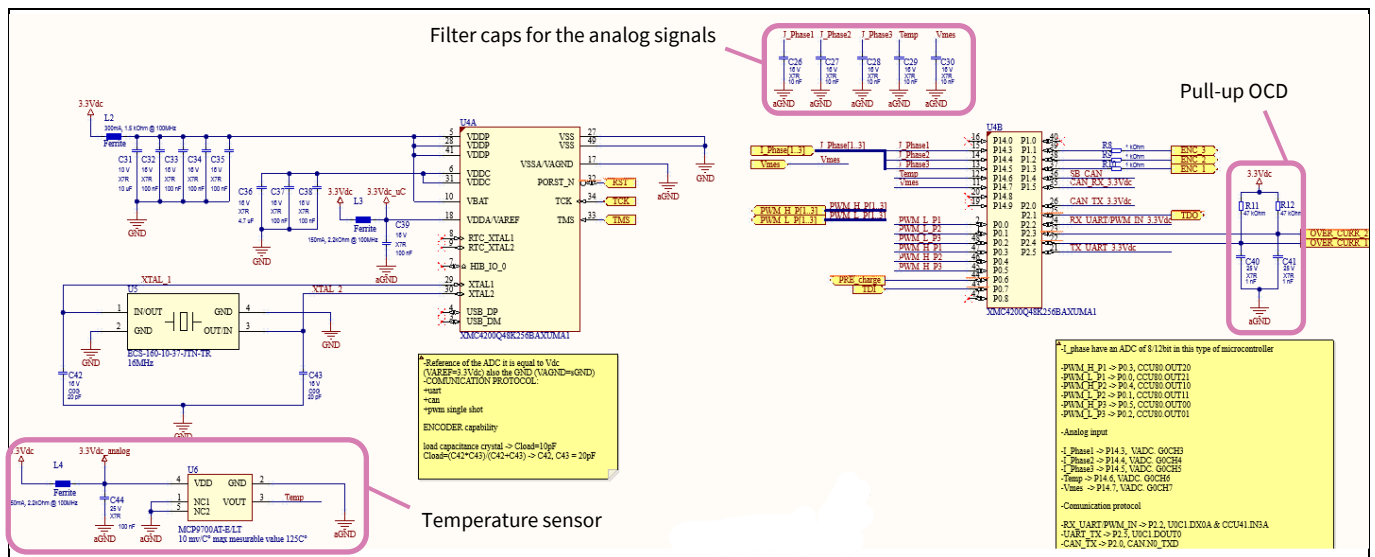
Filter caps for the analog signals

J_Phase1 J_Phase2 J_Phase3 Temp Vmes
C26 16 V X7R 10 nF
C27 16 V X7R 10 nF
C28 16 V X7R 10 nF
C29 16 V X7R 10 nF
C30 16 V X7R 10 nF
aGND aGND aGND aGND aGND

Pull-up OCD

3.3Vdc
L2
300mA, 1.5 kOhm @ 100MHz
Ferrite
C31 10 V X7R 10 uF
C32 16 V X7R 100 nF
C33 16 V X7R 100 nF
C34 16 V X7R 100 nF
C35 16 V X7R 100 nF
GND

U4A
5 VDDP
28 VDDP
41 VDDP
6 VDDC
21 VDDC
10 VBAT
18 VDDA/VAREF
8 RTC_XTAL1
9 RTC_XTAL2
7 HIB_IO_0
29 XTAL1
30 XTAL2
3 USB_DP
4 USB_DM
27 VSS
49 VSS
17 VSSA/VAGND
32 PORST_N
34 TCK
33 TMS
XMC4200Q48K256BAXUMA1
GND
aGND
RST
TCK
TMS

C36 16 V X7R 4.7 uF
C37 16 V X7R 100 nF
C38 16 V X7R 100 nF
GND
3.3Vdc 3.3Vdc_uC
L3
Ferrite
150mA, 2.2kOhm @ 100MHz
C39 16 V X7R 100 nF
aGND

XTAL_1
XTAL_2
U5
1 IN/OUT
2 GND
4 GND
3 OUT/IN
ECS-160-10-37-JTN-TR
16MHz
GND
C42 16 V C0G 20 pF
C43 16 V C0G 20 pF
GND

-Reference of the ADC it is equal to Vdc (VAREF=3.3Vdc) also the GND (VAGND=aGND)
-COMUNICATION PROTOCOL:
+uart
+can
+pwm single shot

ENCODER capability

load capacitance crystal -> Cload=10pF
Cload=(C42*C43)/(C42+C43) -> C42, C43 = 20pF

3.3Vdc 3.3Vdc_analog
L4
Ferrite
50mA, 2.2kOhm @ 100MHz
C44 25 V X7R 100 nF
aGND
U6
4 VDD
1 GND
5 NC1
NC2
2
3 VOUT
Temp
aGND
aGND
MCP9700AT-E/LT
10 mv/C° max measurable value 125C°

Temperature sensor

J_Phase[1..3]
Vmes
J_Phase[1..3]
Vmes
J_Phase1
J_Phase2
J_Phase3
Temp
Vmes
U4B
16 P14.0
15 P14.3
14 P14.4
13 P14.5
12 P14.6
11 P14.7
20 P14.8
19 P14.9
P1.0 40
P1.1 39
P1.2 38
P1.3 37
P1.4 36
P1.5 35
P2.0 26
P2.1 25
P2.2 24
P2.3 23
P2.4 22
P2.5 21
PWM_H_P[1..3]
PWM_L_P[1..3]
PWM_H_P[1..3]
PWM_L_P[1..3]
PWM_L_P1 2 P0.0
PWM_L_P2 1 P0.1
PWM_L_P3 48 P0.2
PWM_H_P1 47 P0.3
PWM_H_P2 46 P0.4
PWM_H_P3 45 P0.5
PRE_charge 44 P0.6
TDI 43 P0.7
42 P0.8
XMC4200Q48K256BAXUMA1
R8 1 kOhm
R9 1 kOhm
R10 1 kOhm
ENC_3
ENC_2
ENC_1
SB_CAN
CAN_RX_3.3Vdc
CAN_TX_3.3Vdc
TDO
RX_UART/PWM_IN_3.3Vdc
TX_UART_3.3Vdc

3.3Vdc
R11 47 kOhm
R12 47 kOhm
OVER_CURR_2
OVER_CURR_1
C40 25 V X7R 1 nF
C41 25 V X7R 1 nF
aGND

-I_phase have an ADC of 8/12bit in this type of microcontroller

-PWM_H_P1 -> P0.3, CCU80.OUT20
-PWM_L_P1 -> P0.0, CCU80.OUT21
-PWM_H_P2 -> P0.4, CCU80.OUT10
-PWM_L_P2 -> P0.1, CCU80.OUT11
-PWM_H_P3 -> P0.5, CCU80.OUT00
-PWM_L_P3 -> P0.2, CCU80.OUT01

-Analog input

-I_Phase1 -> P14.3, VADC. G0CH3
-I_Phase2 -> P14.4, VADC. G0CH4
-I_Phase3 -> P14.5, VADC. G0CH5
-Temp -> P14.6, VADC. G0CH6
-Vmes -> P14.7, VADC. G0CH7

-Comunication protocol

-RX_UART/PWM_IN -> P2.2, U0C1.DX0A & CCU41.IN3A
-UART_TX -> P2.5, U0C1.DOUT0
-CAN_TX -> P2.0, CAN.N0_TXD